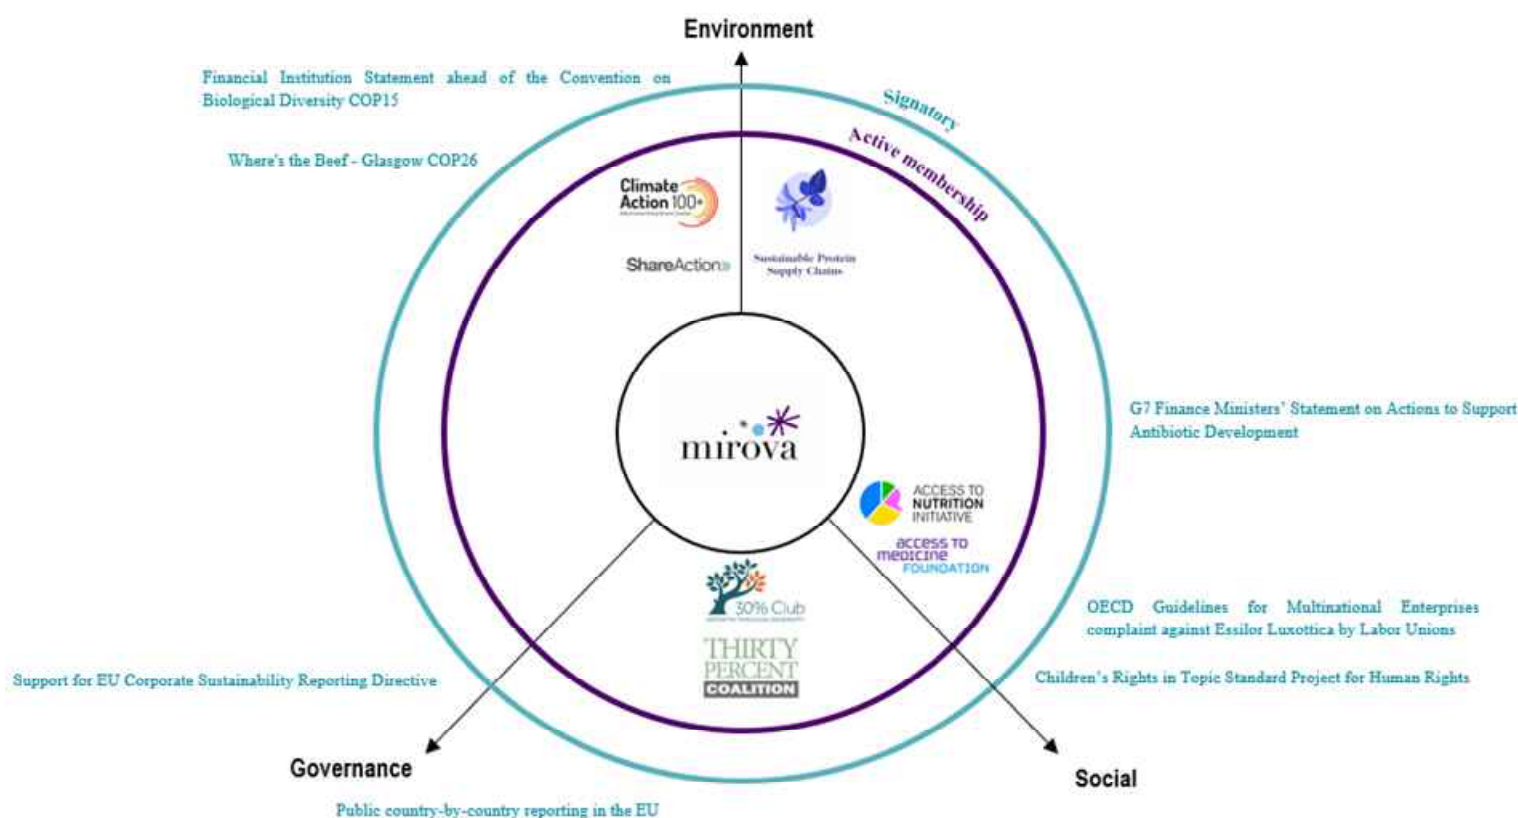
Environment

Financial Institution Statement ahead of the Convention on Biological Diversity COP15

Signatory

Active membership

Where's the Beef - Glasgow COP26

Climate Action 100+

ShareAction

Sustainable Protein Supply Chains

mirova

G7 Finance Ministers' Statement on Actions to Support Antibiotic Development

ACCESS TO NUTRITION INITIATIVE

access to medicine FOUNDATION

30% Club

THIRTY PERCENT COALITION

OECD Guidelines for Multinational Enterprises complaint against Essilor Luxottica by Labor Unions

Support for EU Corporate Sustainability Reporting Directive

Children's Rights in Topic Standard Project for Human Rights

Governance

Social

Public country-by-country reporting in the EU